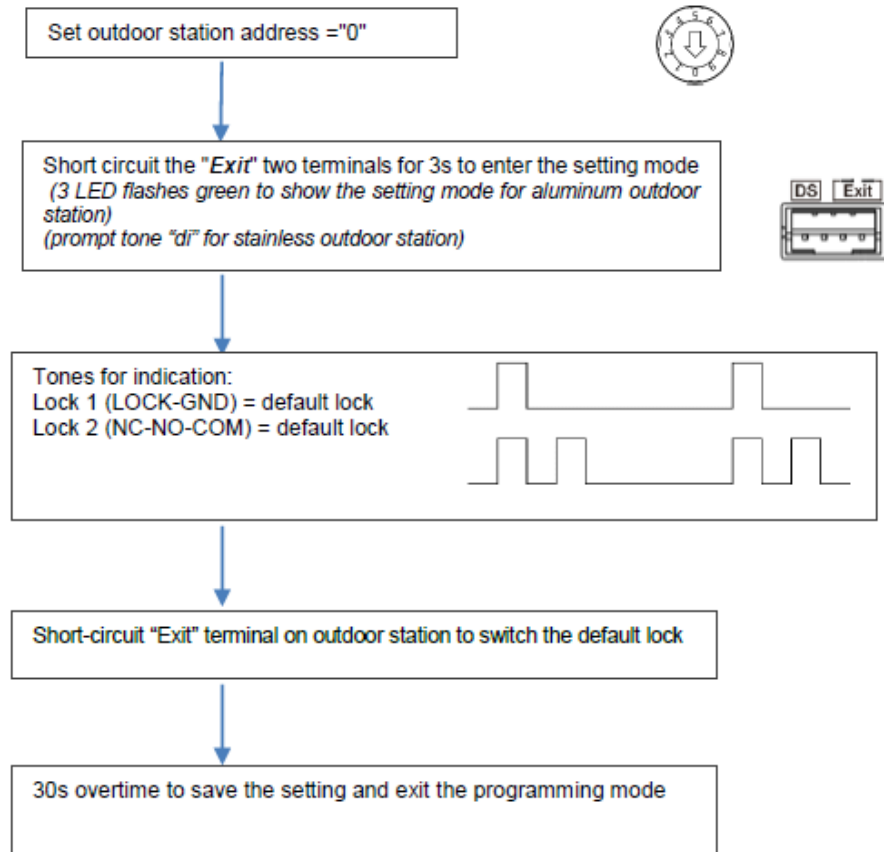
Set outdoor station address ="0"

Short circuit the "Exit" two terminals for 3s to enter the setting mode (3 LED flashes green to show the setting mode for aluminum outdoor station)
(prompt tone "di" for stainless outdoor station)

DS Exit

Tones for indication:
Lock 1 (LOCK-GND) = default lock
Lock 2 (NC-NO-COM) = default lock

Short-circuit "Exit" terminal on outdoor station to switch the default lock

30s overtime to save the setting and exit the programming mode